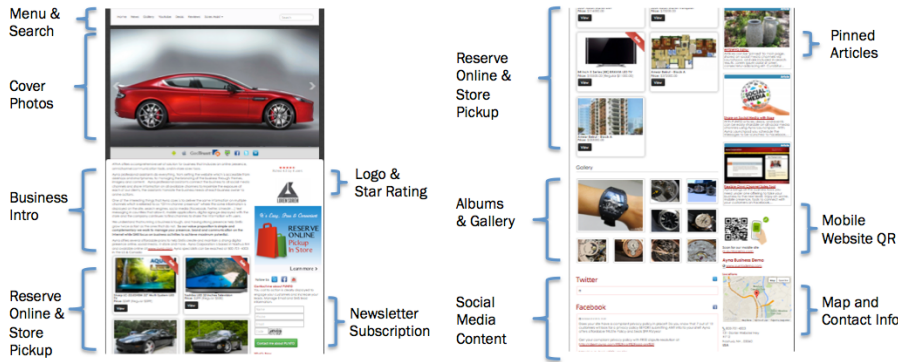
Menu & Search

Cover Photos

Business Intro

Reserve Online & Store Pickup

Logo & Star Rating

RESERVE ONLINE Pickup In Store

Learn more

Newsletter Subscription

Reserve Online & Store Pickup

Gallery

Albums & Gallery

Twitter

Facebook

Social Media Content

Pinned Articles

Mobile Website QR

Map and Contact Info